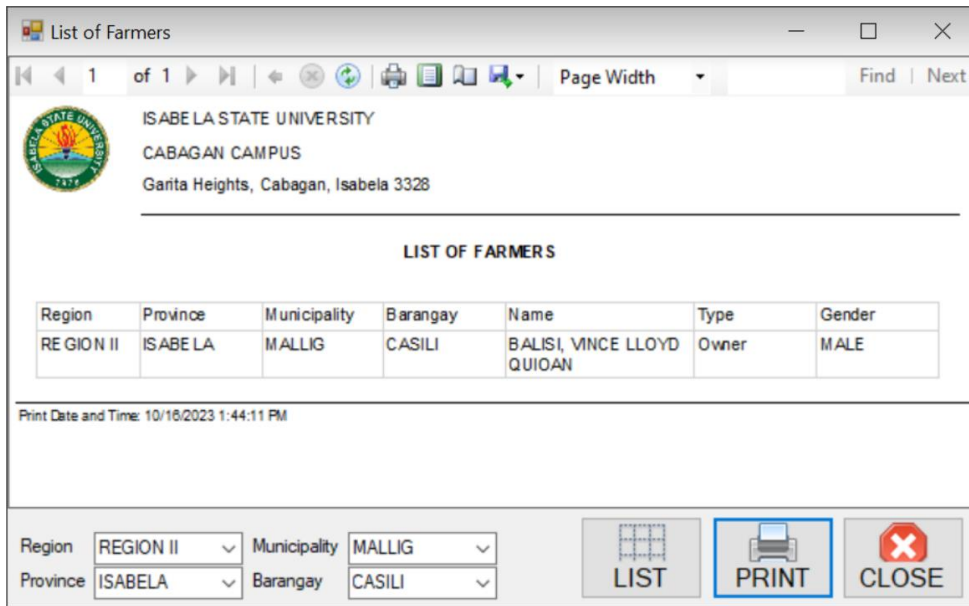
List of Farmers

1 of 1 Page Width Find | Next

ISABELA STATE UNIVERSITY
CABAGAN CAMPUS
Garita Heights, Cabagan, Isabela 3328

ISABELA STATE UNIVERSITY 1978

LIST OF FARMERS

| Region | Province | Municipality | Barangay | Name | Type | Gender |
|---|---|---|---|---|---|---|
| REGION II | ISABELA | MALLIG | CASILI | BALISI, VINCE LLOYD QUIOAN | Owner | MALE |

Print Date and Time: 10/16/2023 1:44:11 PM

Region REGION II
Province ISABELA
Municipality MALLIG
Barangay CASILI

LIST
PRINT
CLOSE